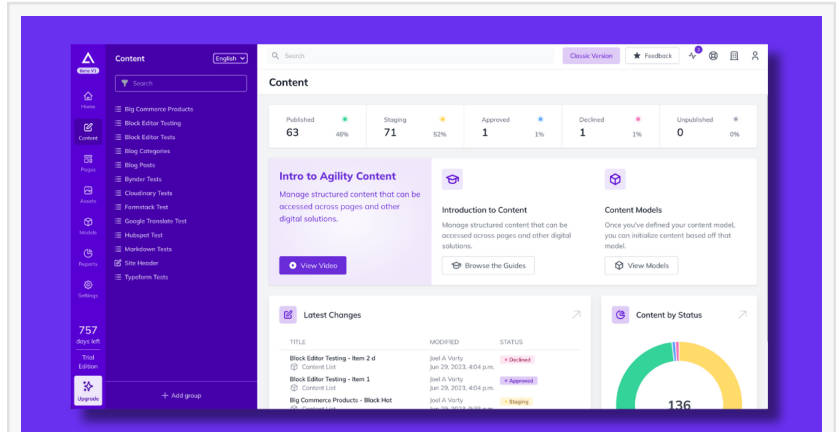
Beta V1

Home
Content
Pages
Assets
Models
Reports
Settings

757
days left

Trial Edition

Upgrade

Content
English

Search

Big Commerce Products
Block Editor Testing
Block Editor Tests
Blog Categories
Blog Posts
Bynder Tests
Cloudinary Tests
Formstack Test
Google Translate Test
Hubspot Test
Markdown Tests
Site Header
Typeform Tests

+ Add group

Search

Classic Version
Feedback

Content

| Published | Staging | Approved | Declined | Unpublished |
|---|---|---|---|---|
| 63 48% | 71 52% | 1 1% | 1 1% | 0 0% |

Intro to Agility Content

Manage structured content that can be accessed across pages and other digital solutions.

View Video

Introduction to Content

Manage structured content that can be accessed across pages and other digital solutions.

Browse the Guides

Content Models

Once you've defined your content model, you can initialize content based off that model.

View Models

Latest Changes

| TITLE | MODIFIED | STATUS |
|---|---|---|
| Block Editor Testing - Item 2 d Content List | Joel A Varty Jun 29, 2023, 4:04 p.m. | Declined |
| Block Editor Testing - Item 1 Content List | Joel A Varty Jun 29, 2023, 4:04 p.m. | Approved |
| Big Commerce Products - Black Hot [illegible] | Joel A Varty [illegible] | Staging |

Content by Status

136